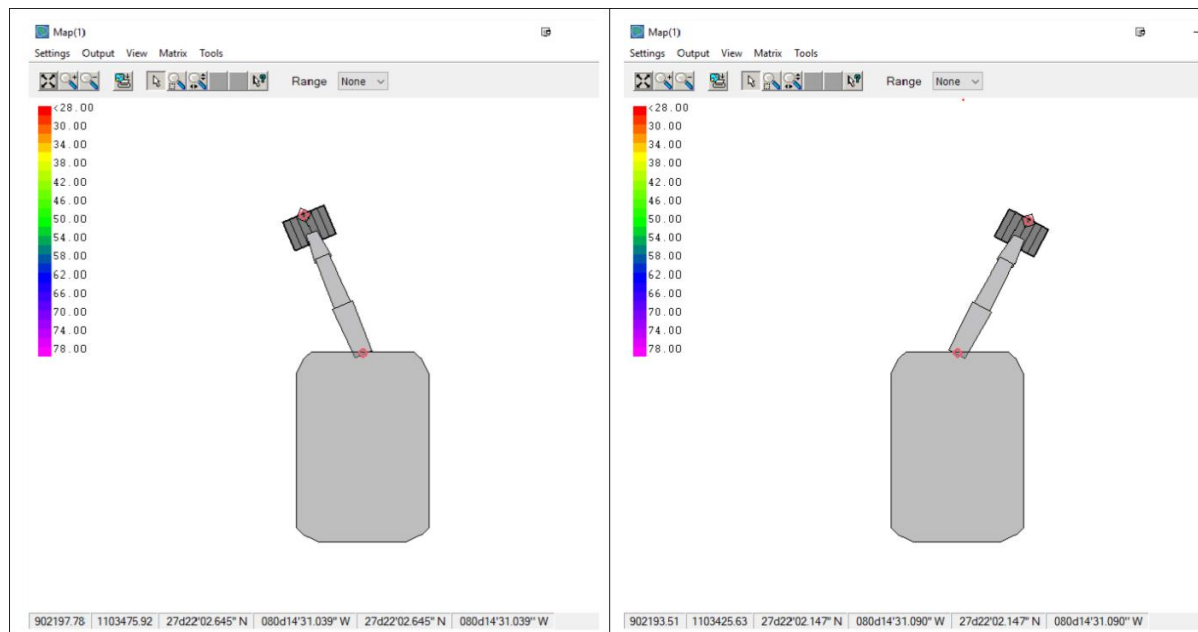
Map(1)

Settings Output View Matrix Tools

Range None

<28.00
30.00
34.00
38.00
42.00
46.00
50.00
54.00
58.00
62.00
66.00
70.00
74.00
78.00

902197.78 | 1103475.92 | 27d22'02.645" N | 080d14'31.039" W | 27d22'02.645" N | 080d14'31.039" W

Map(1)

Settings Output View Matrix Tools

Range None

<28.00
30.00
34.00
38.00
42.00
46.00
50.00
54.00
58.00
62.00
66.00
70.00
74.00
78.00

902193.51 | 1103425.63 | 27d22'02.147" N | 080d14'31.090" W | 27d22'02.147" N | 080d14'31.090" W